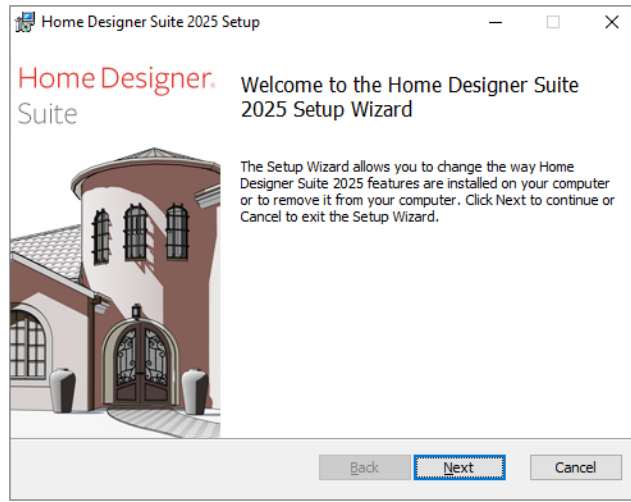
Home Designer Suite 2025 Setup

Home Designer®
Suite

Welcome to the Home Designer Suite 2025 Setup Wizard

The Setup Wizard allows you to change the way Home Designer Suite 2025 features are installed on your computer or to remove it from your computer. Click Next to continue or Cancel to exit the Setup Wizard.

Back
Next
Cancel